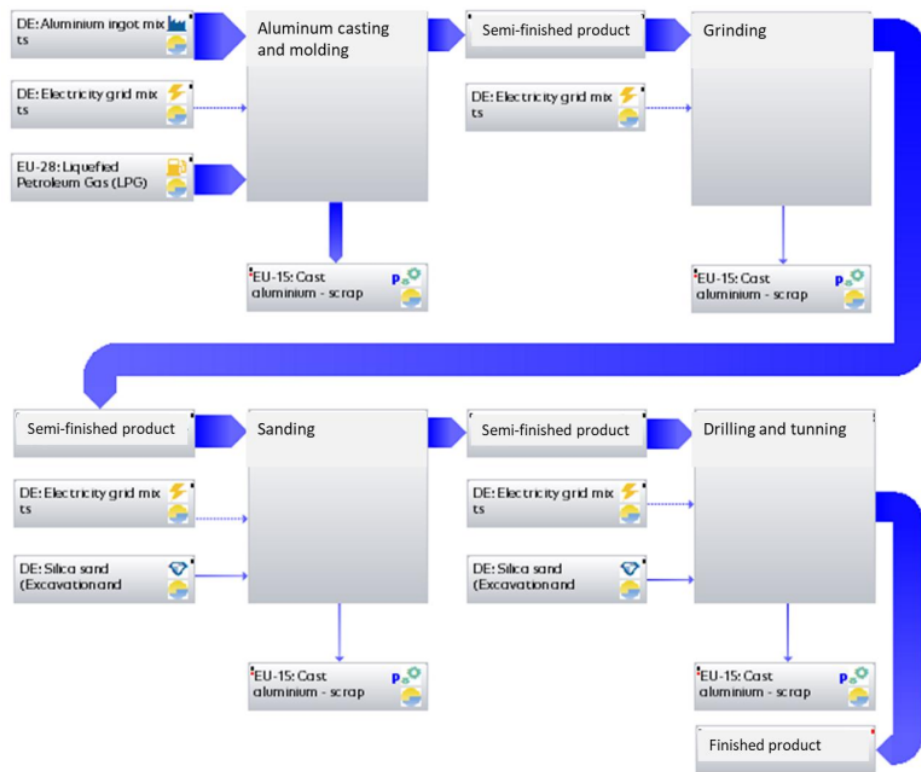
DE: Aluminium ingot mix ts

DE: Electricity grid mix ts

EU-28: Liquefied Petroleum Gas (LPG)

Aluminum casting and molding

EU-15: Cast aluminium - scrap

Semi-finished product

DE: Electricity grid mix ts

Grinding

EU-15: Cast aluminium - scrap

Semi-finished product

DE: Electricity grid mix ts

DE: Silica sand (Excavation and

Sanding

EU-15: Cast aluminium - scrap

Semi-finished product

DE: Electricity grid mix ts

DE: Silica sand (Excavation and

Drilling and tunning

EU-15: Cast aluminium - scrap

Finished product